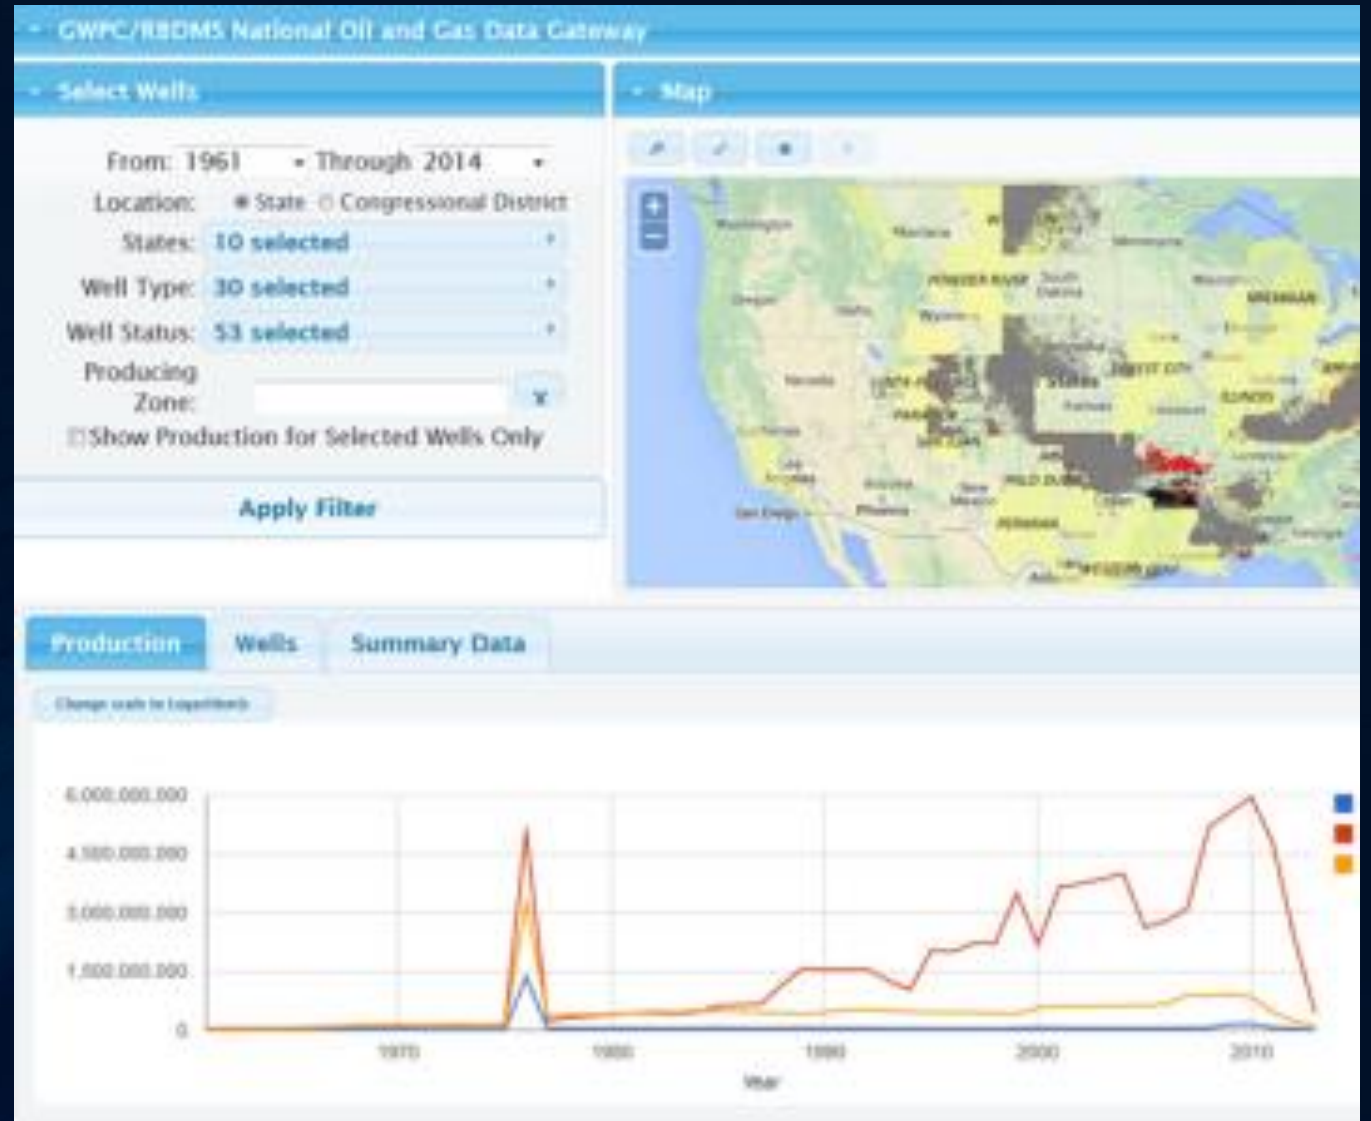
GWPC/RBDMS National Oil and Gas Data Gateway

Select Wells

From: 1961 Through 2014

Location: State Congressional District

States: 10 selected

Well Type: 30 selected

Well Status: 53 selected

Producing Zone:

Show Production for Selected Wells Only

Apply Filter

Map

Washington
Montana
Oregon
Idaho
Wyoming
POWDER RIVER
South Dakota
Minnesota
Wisconsin
MICHIGAN
Nevada
Utah
Kansas
Missouri
ILLINOIS
California
Los Angeles
San Diego
Arizona
Phoenix
New Mexico
PERMIAN

Production Wells Summary Data

Change scale to Logarithmic

6,000,000,000
4,500,000,000
3,000,000,000
1,500,000,000
0
1970
1980
1990
2000
2010
Year